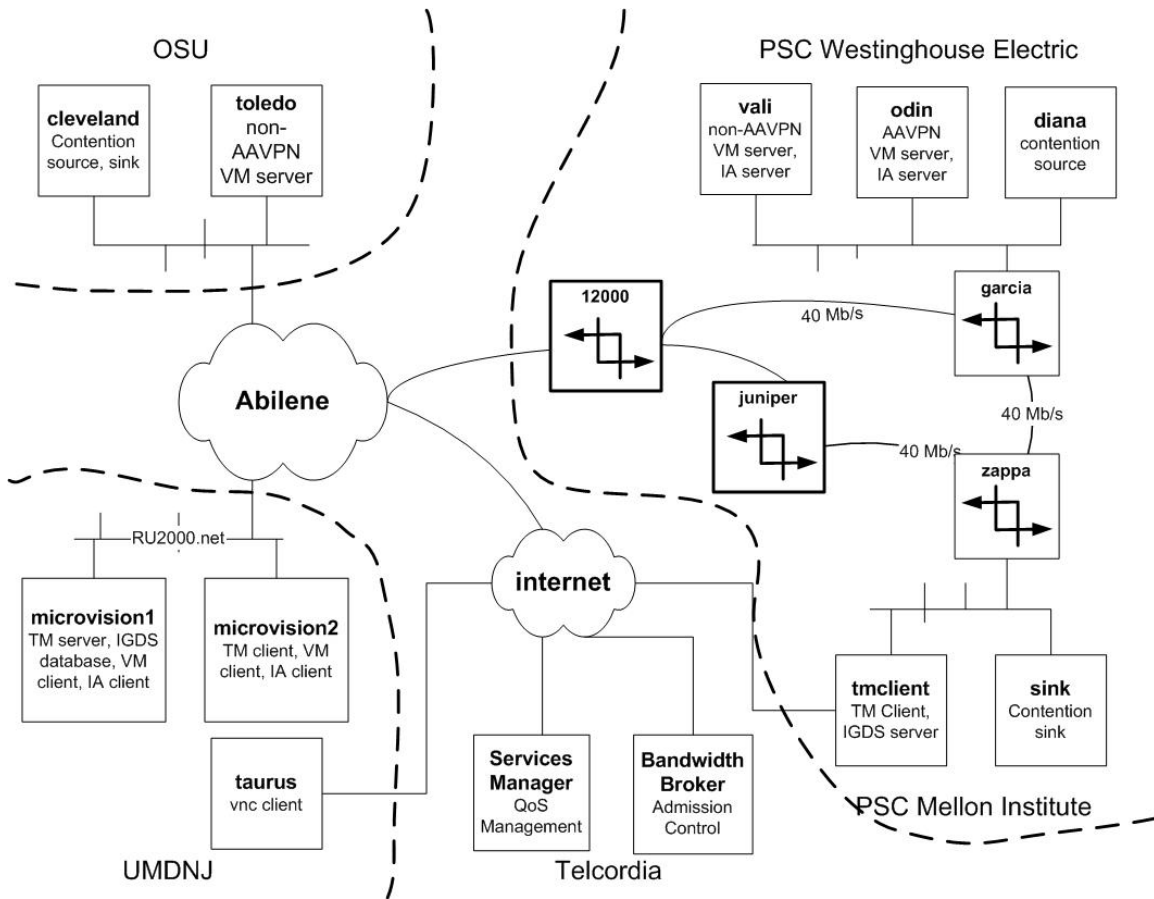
OSU

cleveland
Contention source, sink

toledo
non-AAVPN VM server

PSC Westinghouse Electric

vali
non-AAVPN VM server, IA server

odin
AAVPN VM server, IA server

diana
contention source

12000

garcia

40 Mb/s

Abilene

juniper

40 Mb/s

40 Mb/s

zappa

RU2000.net

internet

microvision1
TM server, IGDS database, VM client, IA client

microvision2
TM client, VM client, IA client

tmclient
TM Client, IGDS server

sink
Contention sink

taurus
vnc client

Services Manager
QoS Management

Bandwidth Broker
Admission Control

PSC Mellon Institute

UMDNJ

Telcordia